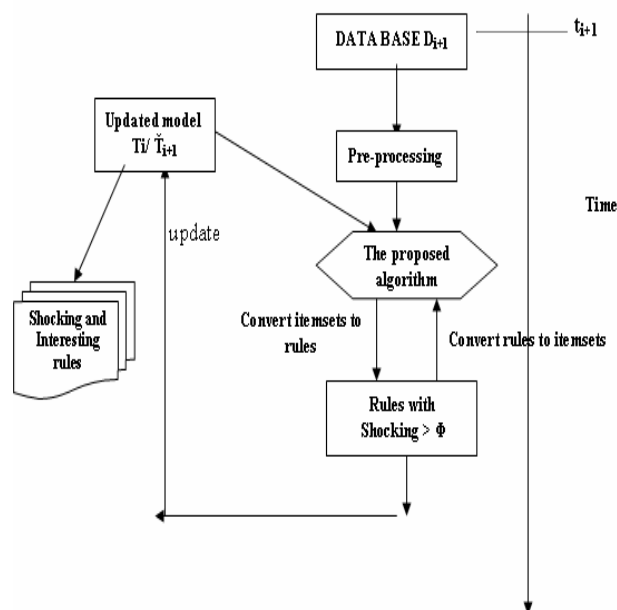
DATA BASE $D_{i+1}$

$t_{i+1}$

Updated model $Ti/ \check{T}_{i+1}$

Pre-processing

Time

update

The proposed algorithm

Shocking and Interesting rules

Convert itemsets to rules

Convert rules to itemsets

Rules with Shocking > Φ